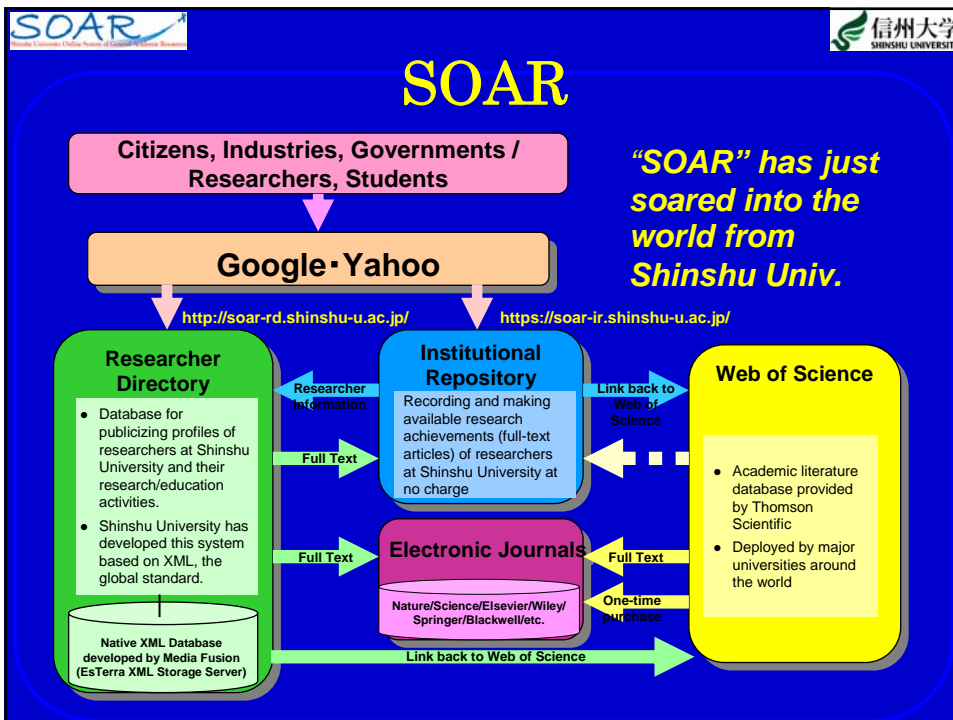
SOAR
Shinshu University Online System of Academic Resources

信州大学
SHINSHU UNIVERSITY

SOAR

Citizens, Industries, Governments / Researchers, Students

"SOAR" has just soared into the world from Shinshu Univ.

Google・Yahoo

http://soar-rd.shinshu-u.ac.jp/

https://soar-ir.shinshu-u.ac.jp/

Researcher Directory

- Database for publicizing profiles of researchers at Shinshu University and their research/education activities.
- Shinshu University has developed this system based on XML, the global standard.

Native XML Database developed by Media Fusion (EsTerra XML Storage Server)

Researcher Information

Institutional Repository

Recording and making available research achievements (full-text articles) of researchers at Shinshu University at no charge

Link back to Web of Science

Web of Science

- Academic literature database provided by Thomson Scientific
- Deployed by major universities around the world

Full Text

Full Text

Electronic Journals

Nature/Science/Elsevier/Wiley/Springer/Blackwell/etc.

Full Text

One-time purchase

Link back to Web of Science